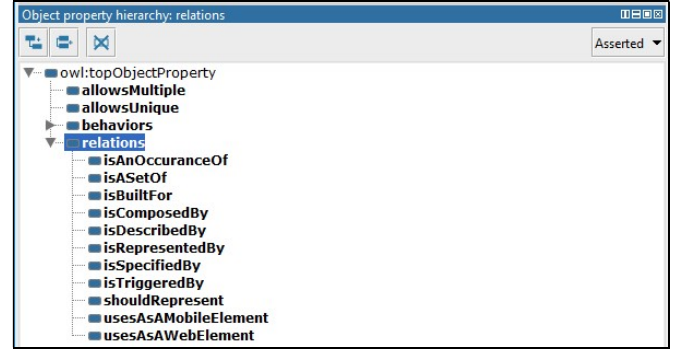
Object property hierarchy: relations

Asserted

owl:topObjectProperty
allowsMultiple
allowsUnique
behaviors
relations
isAnOccuranceOf
isASetOf
isBuiltFor
isComposedBy
isDescribedBy
isRepresentedBy
isSpecifiedBy
isTriggeredBy
shouldRepresent
usesAsAMobileElement
usesAsAWebElement